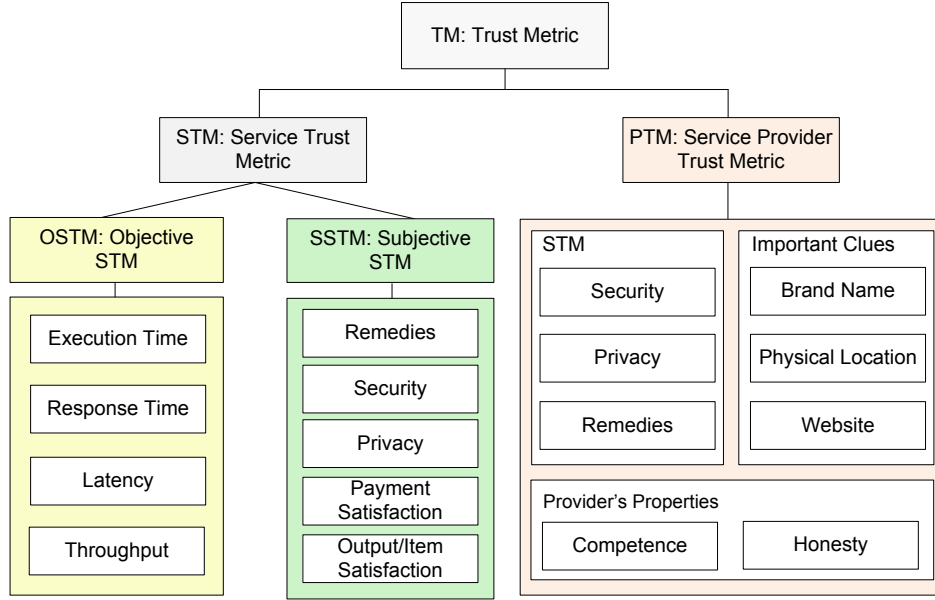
TM: Trust Metric

STM: Service Trust Metric

PTM: Service Provider Trust Metric

OSTM: Objective STM

Execution Time

Response Time

Latency

Throughput

SSTM: Subjective STM

Remedies

Security

Privacy

Payment Satisfaction

Output/Item Satisfaction

STM

Security

Privacy

Remedies

Important Clues

Brand Name

Physical Location

Website

Provider's Properties

Competence

Honesty